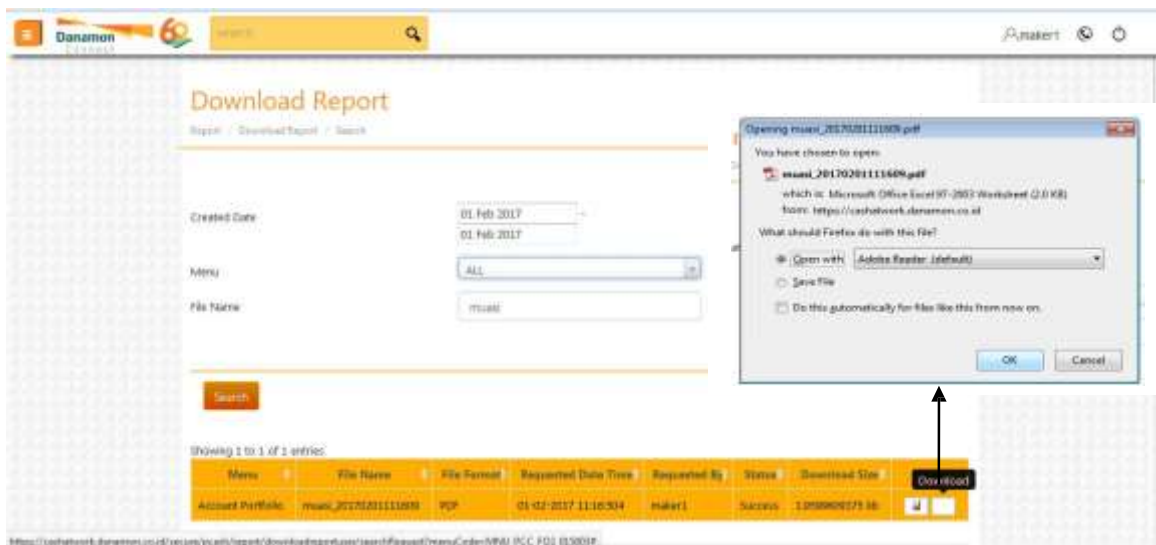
Danamon 60

Search

maker1

Download Report

Report / Download Report / Search

Created Date
01 Feb 2017
01 Feb 2017

Menu
ALL

File Name
muasi

Search

Showing 1 to 1 of 1 entries

| Menu | File Name | File Format | Requested Date Time | Requested By | Status | Download Size | |
|---|---|---|---|---|---|---|---|
| Account Portfolio | muasi_20170201111609 | PDF | 01-02-2017 11:16:504 | maker1 | Success | 1.0598909375 kb | Download |

Opening muasi_20170201111609.pdf

You have chosen to open:

muasi_20170201111609.pdf

which is: Microsoft Office Excel 97-2003 Worksheet (2.0 KB)

from: https://cashatwork.danamon.co.id

What should Firefox do with this file?

Open with Adobe Reader (default)

Save File

Do this automatically for files like this from now on.

OK Cancel

https://cashatwork.danamon.co.id/secure/ecash/report/downloadreport.aspx/searchReport?menuCode=MNU_PCC_F01_0100SP